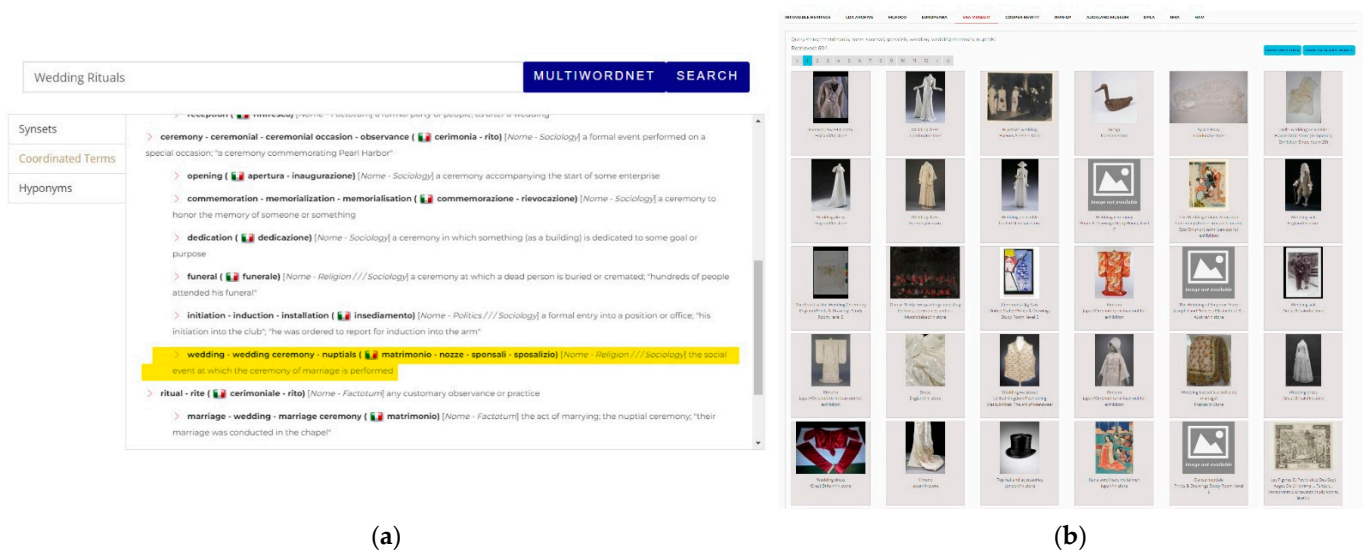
Wedding Rituals

MULTIWORDNET SEARCH

Synsets
Coordinated Terms
Hyponyms

> reception ( rinfresco) [Nome - Factotum] a formal party of people; as after a wedding

> ceremony - ceremonial - ceremonial occasion - observance ( cerimonia - rito) [Nome - Sociology] a formal event performed on a special occasion; "a ceremony commemorating Pearl Harbor"

> opening ( apertura - inaugurazione) [Nome - Sociology] a ceremony accompanying the start of some enterprise

> commemoration - memorialization - memorialisation ( commemorazione - rievocazione) [Nome - Sociology] a ceremony to honor the memory of someone or something

> dedication ( dedicazione) [Nome - Sociology] a ceremony in which something (as a building) is dedicated to some goal or purpose

> funeral ( funerale) [Nome - Religion /// Sociology] a ceremony at which a dead person is buried or cremated; "hundreds of people attended his funeral"

> initiation - induction - installation ( insediamento) [Nome - Politics /// Sociology] a formal entry into a position or office; "his initiation into the club"; "he was ordered to report for induction into the arm"

> wedding - wedding ceremony - nuptials ( matrimonio - nozze - sponsali - sposalizio) [Nome - Religion /// Sociology] the social event at which the ceremony of marriage is performed

> ritual - rite ( cerimoniale - rito) [Nome - Factotum] any customary observance or practice

> marriage - wedding - marriage ceremony ( matrimonio) [Nome - Factotum] the act of marrying; the nuptial ceremony; "their marriage was conducted in the chapel"

(a)

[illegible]

Image not available

Image not available

Image not available

Image not available

(b)